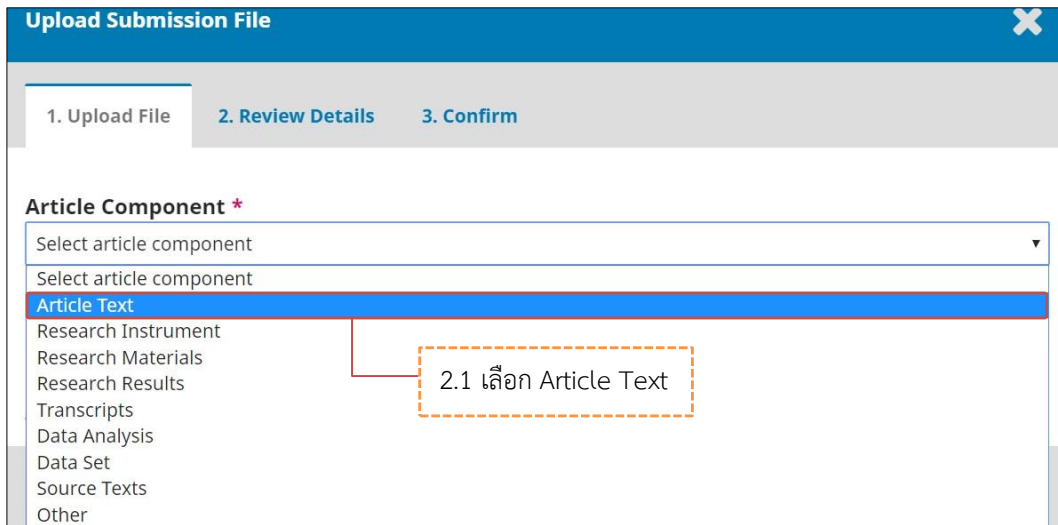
Upload Submission File

1. Upload File
2. Review Details
3. Confirm

Article Component *

Select article component

Select article component
Article Text
Research Instrument
Research Materials
Research Results
Transcripts
Data Analysis
Data Set
Source Texts
Other

2.1 เลือก Article Text